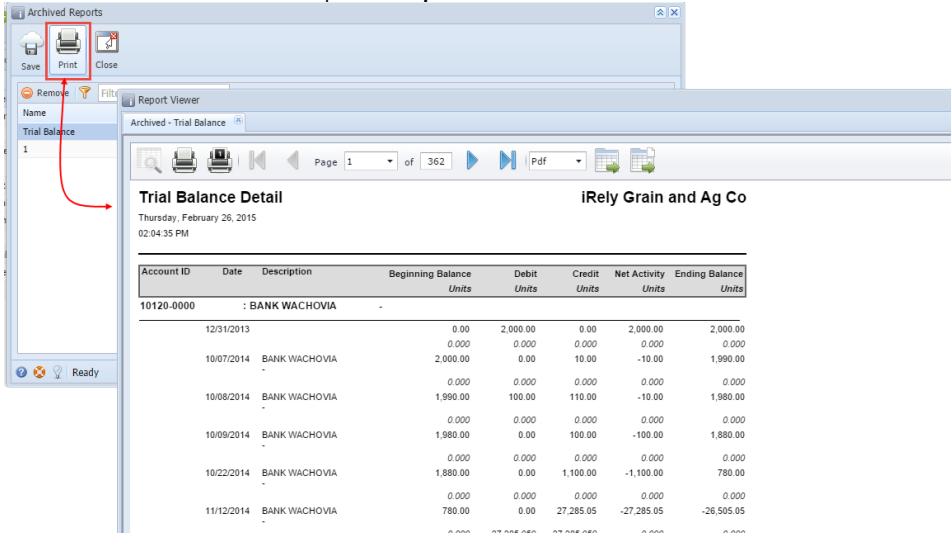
Archived Reports

Save Print Close

Remove Filt

Name

Trial Balance

1

Ready

Report Viewer

Archived - Trial Balance

Page 1 of 362 Pdf

Trial Balance Detail

iRely Grain and Ag Co

Thursday, February 26, 2015

02:04:35 PM

| Account ID | Date | Description | Beginning Balance Units | Debit Units | Credit Units | Net Activity Units | Ending Balance Units |
|---|---|---|---|---|---|---|---|
| 10120-0000 | | : BANK WACHOVIA - | | | | | |
| | 12/31/2013 | | 0.00 | 2,000.00 | 0.00 | 2,000.00 | 2,000.00 |
| | | | 0.000 | 0.000 | 0.000 | 0.000 | 0.000 |
| | 10/07/2014 | BANK WACHOVIA - | 2,000.00 | 0.00 | 10.00 | -10.00 | 1,990.00 |
| | | | 0.000 | 0.000 | 0.000 | 0.000 | 0.000 |
| | 10/08/2014 | BANK WACHOVIA - | 1,990.00 | 100.00 | 110.00 | -10.00 | 1,980.00 |
| | | | 0.000 | 0.000 | 0.000 | 0.000 | 0.000 |
| | 10/09/2014 | BANK WACHOVIA - | 1,980.00 | 0.00 | 100.00 | -100.00 | 1,880.00 |
| | | | 0.000 | 0.000 | 0.000 | 0.000 | 0.000 |
| | 10/22/2014 | BANK WACHOVIA - | 1,880.00 | 0.00 | 1,100.00 | -1,100.00 | 780.00 |
| | | | 0.000 | 0.000 | 0.000 | 0.000 | 0.000 |
| | 11/12/2014 | BANK WACHOVIA - | 780.00 | 0.00 | 27,285.05 | -27,285.05 | -26,505.05 |